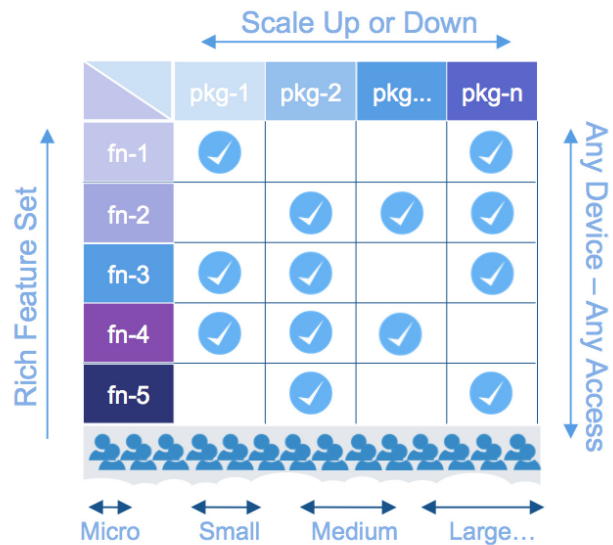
Scale Up or Down

Rich Feature Set

| | pkg-1 | pkg-2 | pkg... | pkg-n |
|---|---|---|---|---|
| fn-1 | ✓ | | | ✓ |
| fn-2 | | ✓ | ✓ | ✓ |
| fn-3 | ✓ | ✓ | | ✓ |
| fn-4 | ✓ | ✓ | ✓ | |
| fn-5 | | ✓ | | ✓ |

Any Device – Any Access

Micro Small Medium Large...